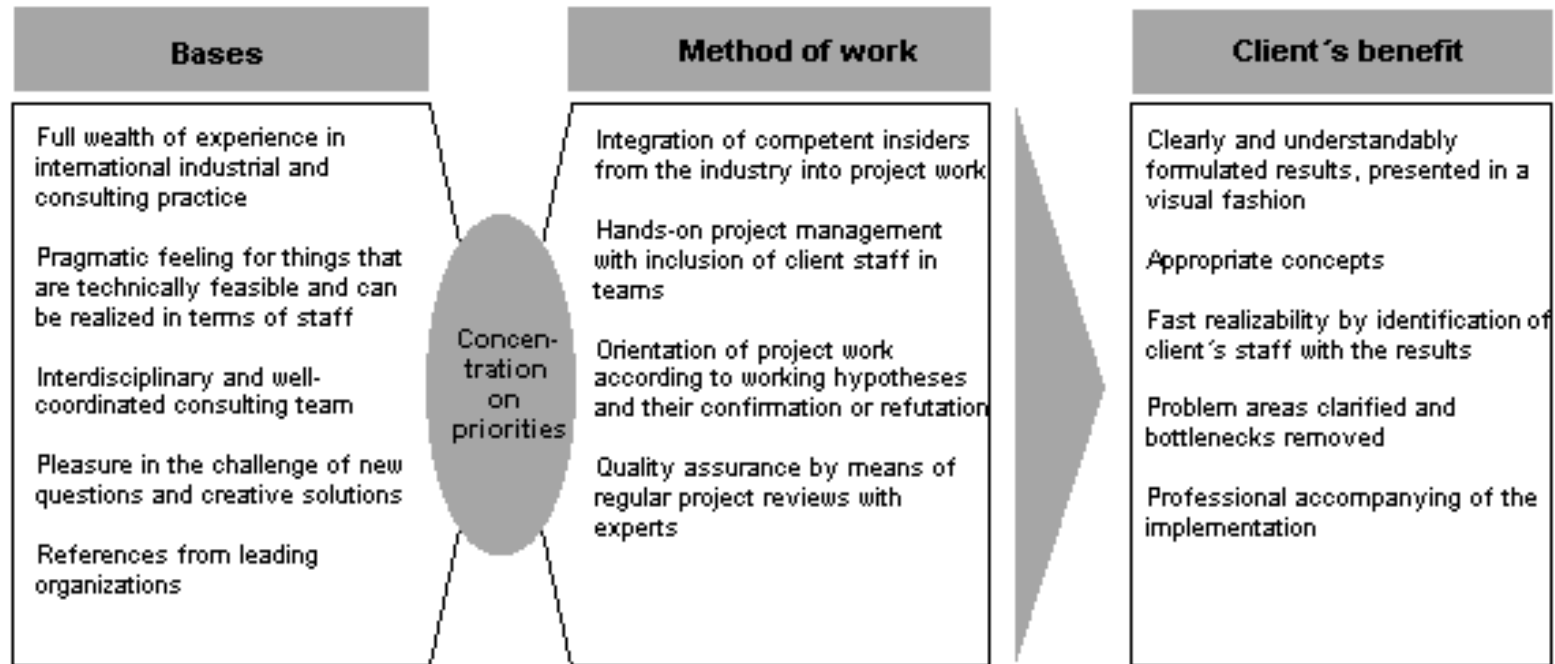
Bases

Full wealth of experience in international industrial and consulting practice

Pragmatic feeling for things that are technically feasible and can be realized in terms of staff

Interdisciplinary and well-coordinated consulting team

Pleasure in the challenge of new questions and creative solutions

References from leading organizations

Concentration on priorities

Method of work

Integration of competent insiders from the industry into project work

Hands-on project management with inclusion of client staff in teams

Orientation of project work according to working hypotheses and their confirmation or refutation

Quality assurance by means of regular project reviews with experts

Client´s benefit

Clearly and understandably formulated results, presented in a visual fashion

Appropriate concepts

Fast realizability by identification of client´s staff with the results

Problem areas clarified and bottlenecks removed

Professional accompanying of the implementation